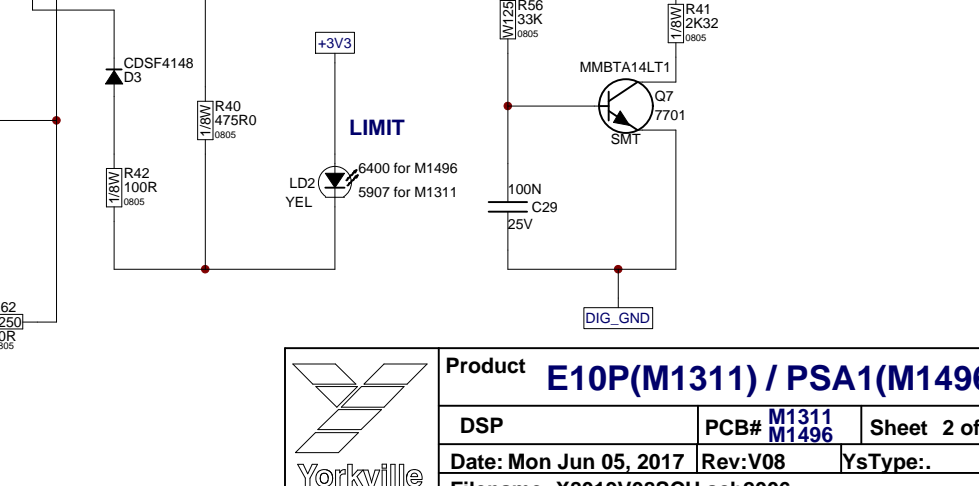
W125 R56 33K 0805

1/8W R41 2K32 0805

CDSF4148 D3

+3V3

MMBTA14LT1

R40 475R0 1/8W 0805

Q7 7701

LIMIT

SMT

R42 100R 1/8W 0805

LD2 YEL

6400 for M1496
5907 for M1311

100N
C29
25V

DIG_GND

62
250
0R
805

Yorkville

Product E10P(M1311) / PSA1(M149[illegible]

DSP

PCB# M1311 M1496

Sheet 2 of

Date: Mon Jun 05, 2017

Rev:V08

YsType:.

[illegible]